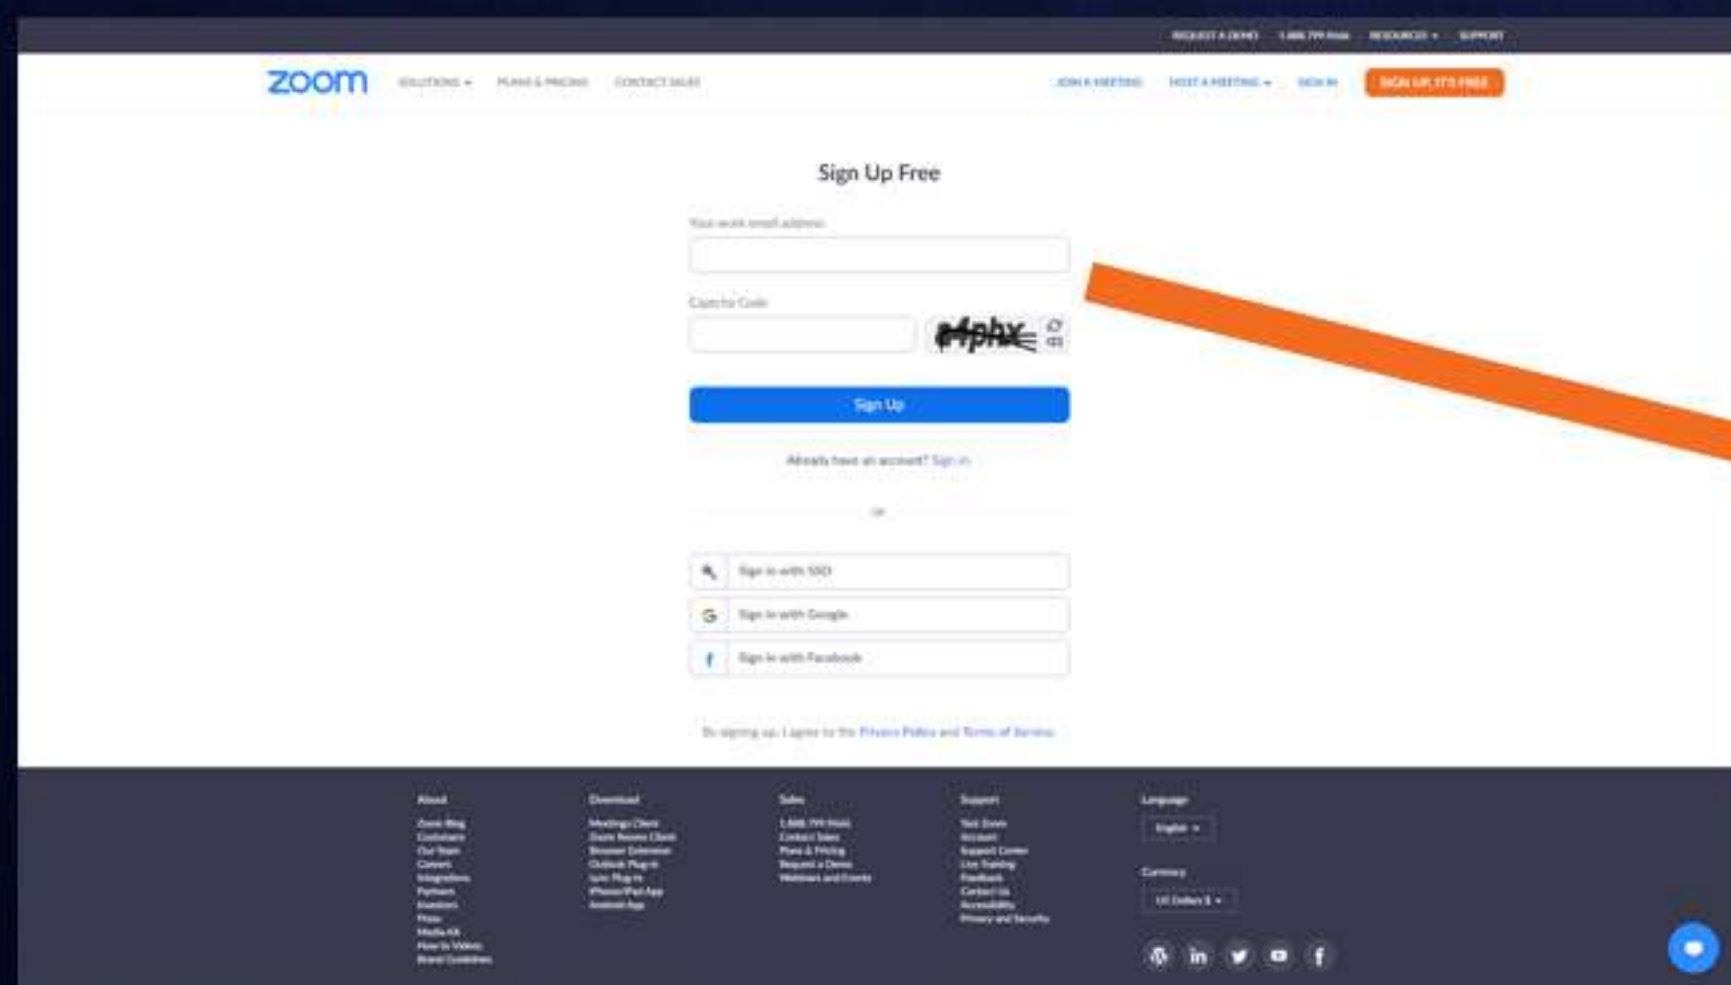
REQUEST A DEMO 1.888.799.9666 RESOURCES SUPPORT

zoom SOLUTIONS PLANS & PRICING CONTACT SALES JOIN A MEETING HOST A MEETING SIGN IN SIGN UP, IT'S FREE

Sign Up Free

Your work email address

Captcha Code

e4phx

Sign Up

Already have an account? Sign in

or

Sign in with SSO

Sign in with Google

Sign in with Facebook

By signing up, I agree to the Privacy Policy and Terms of Service.

About
Zoom Blog
Customers
Our Team
Careers
Integrations
Partners
Investors
Press
Media Kit
How to Videos
Brand Guidelines

Download
Meetings Client
Zoom Rooms Client
Browser Extension
Outlook Plug-in
Lync Plug-in
iPhone/iPad App
Android App

Sales
1.888.799.9666
Contact Sales
Plans & Pricing
Request a Demo
Webinars and Events

Support
Test Zoom
Account
Support Center
Live Training
Feedback
Contact Us
Accessibility
Privacy and Security

Language
English

Currency
US Dollars $